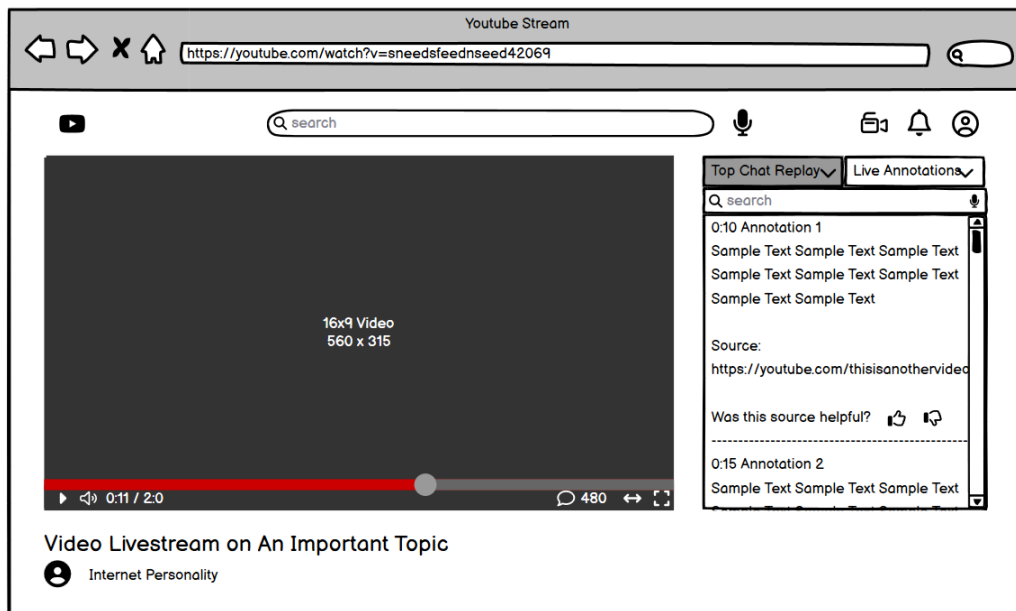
Youtube Stream

https://youtube.com/watch?v=sneedsfeednseed42069

search

Top Chat Replay

Live Annotations

search

0:10 Annotation 1
Sample Text Sample Text Sample Text Sample Text Sample Text Sample Text Sample Text Sample Text

Source:
https://youtube.com/thisisanothervideo

Was this source helpful?

------------------------------------

0:15 Annotation 2
Sample Text Sample Text Sample Text
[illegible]

16x9 Video
560 x 315

0:11 / 2:0

480

Video Livestream on An Important Topic

Internet Personality